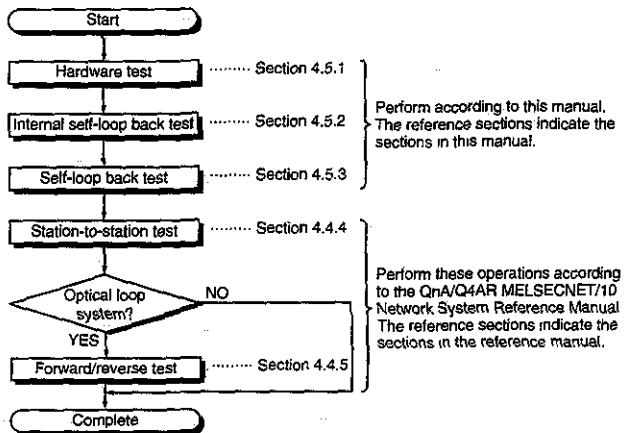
Start

Hardware test ........ Section 4.5.1

Internal self-loop back test ........ Section 4.5.2

Self-loop back test ........ Section 4.5.3

Perform according to this manual. The reference sections indicate the sections in this manual.

Station-to-station test ........ Section 4.4.4

Optical loop system?

NO

YES

Forward/reverse test ........ Section 4.4.5

Perform these operations according to the QnA/Q4AR MELSECNET/10 Network System Reference Manual The reference sections indicate the sections in the reference manual.

Complete